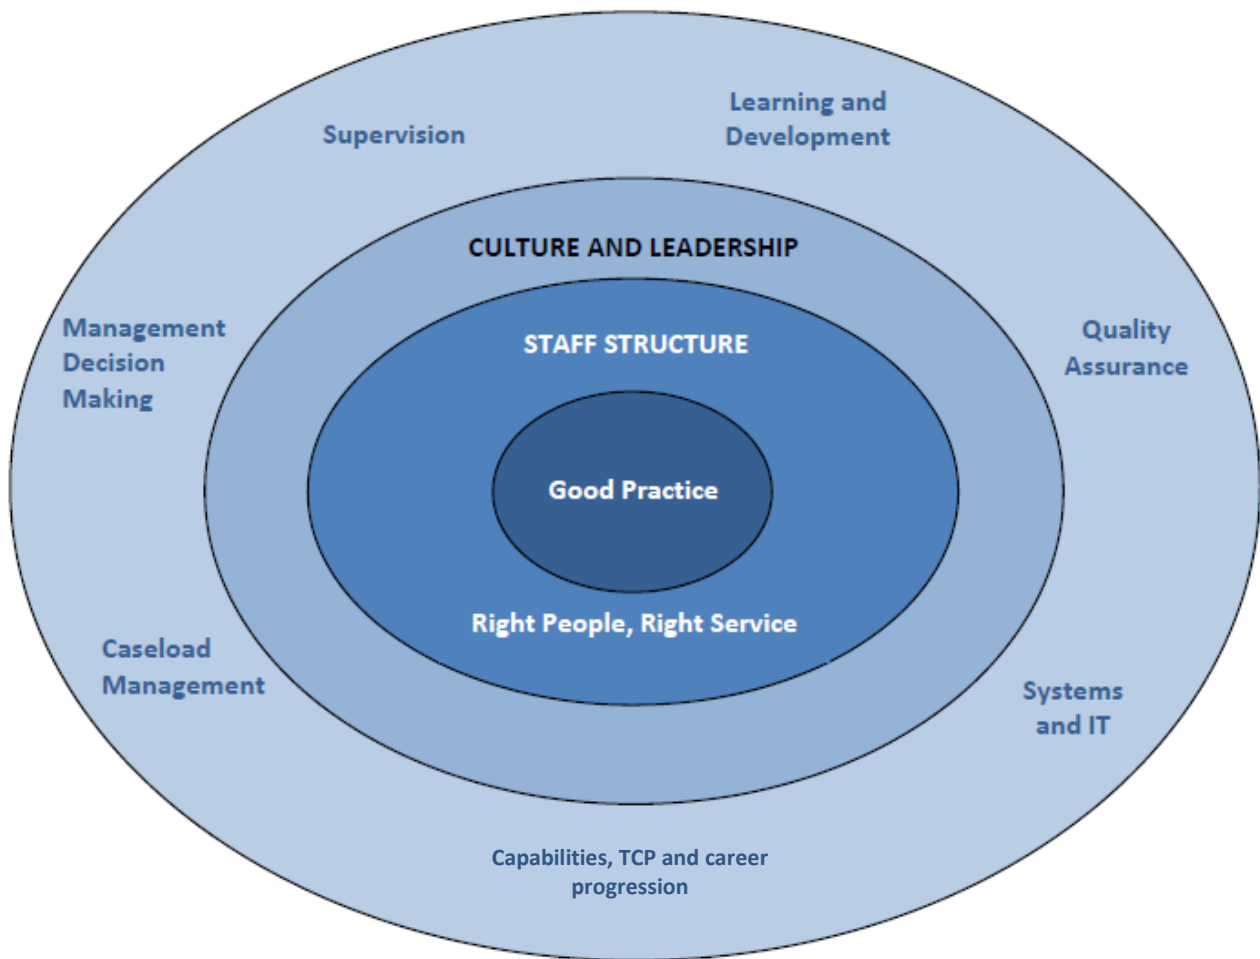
Supervision

Learning and Development

CULTURE AND LEADERSHIP

Management Decision Making

Quality Assurance

STAFF STRUCTURE

Good Practice

Right People, Right Service

Caseload Management

Systems and IT

Capabilities, TCP and career progression